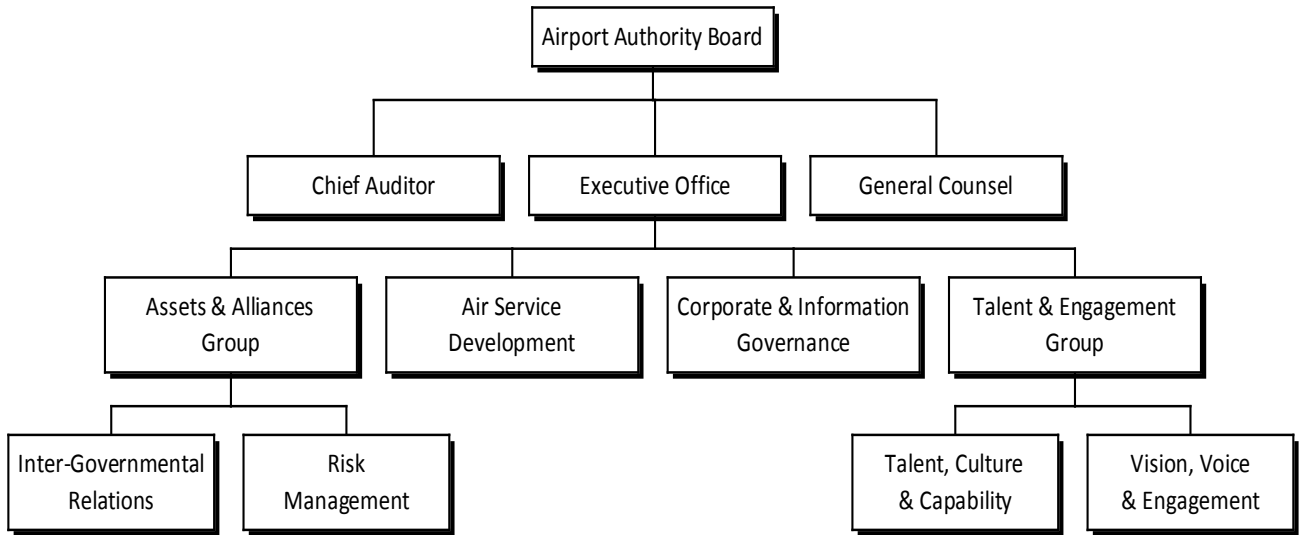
Airport Authority Board

Chief Auditor

Executive Office

General Counsel

Assets & Alliances Group

Air Service Development

Corporate & Information Governance

Talent & Engagement Group

Inter-Governmental Relations

Risk Management

Talent, Culture & Capability

Vision, Voice & Engagement